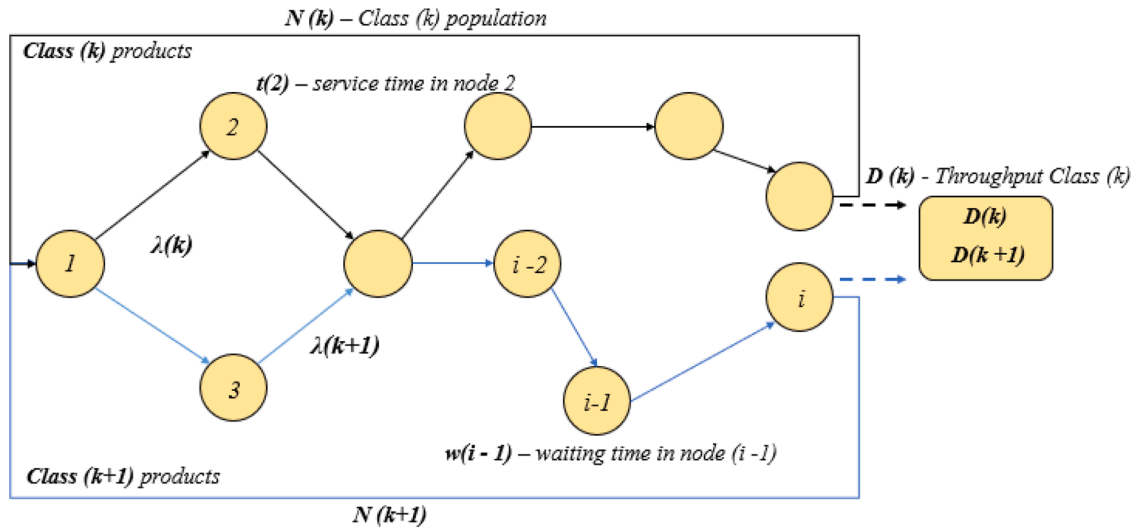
N (k) – Class (k) population

Class (k) products

t(2) – service time in node 2

2

D (k) - Throughput Class (k)

1

$\lambda$(k)

D(k)

D(k +1)

i -2

i

3

$\lambda$(k+1)

i-1

w(i - 1) – waiting time in node (i -1)

Class (k+1) products

N (k+1)